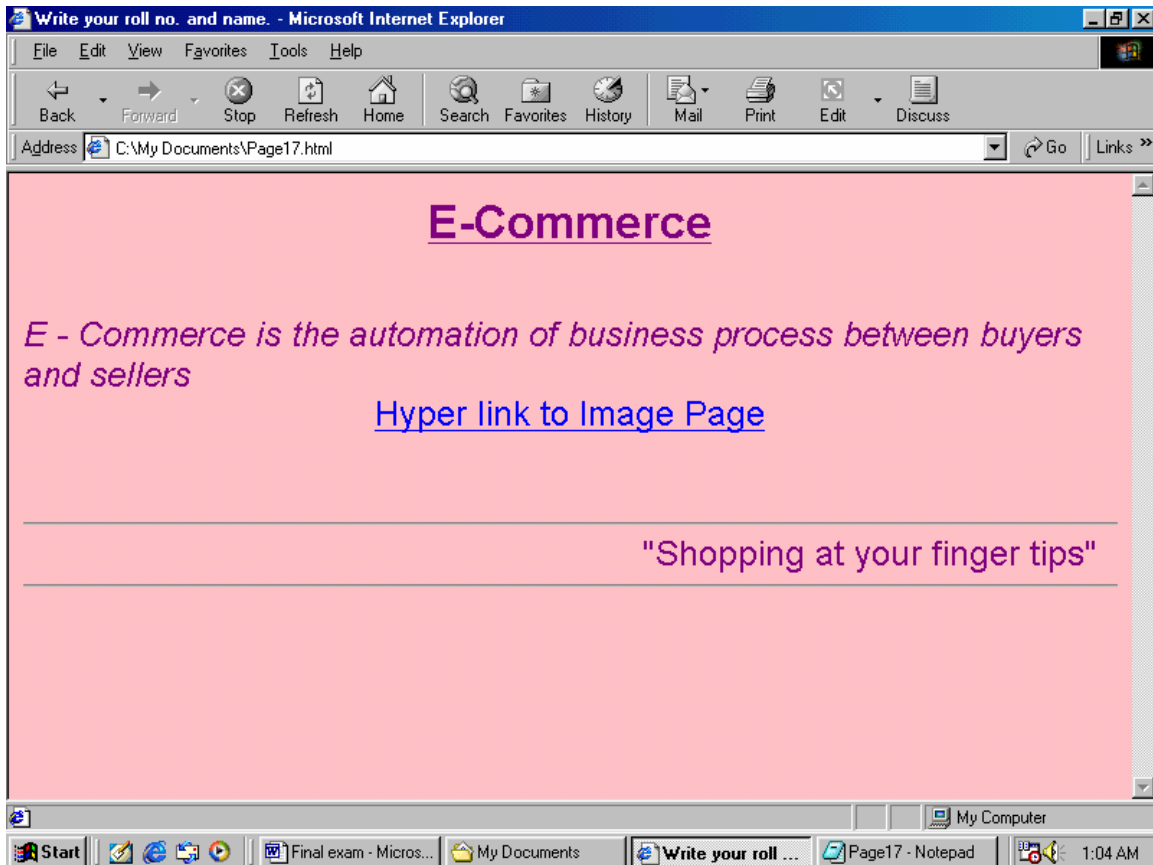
Write your roll no. and name. - Microsoft Internet Explorer

File Edit View Favorites Tools Help

Back Forward Stop Refresh Home Search Favorites History Mail Print Edit Discuss

Address C:\My Documents\Page17.html Go Links »

E-Commerce

E - Commerce is the automation of business process between buyers and sellers

Hyper link to Image Page

"Shopping at your finger tips"

My Computer

Start Final exam - Micros... My Documents Write your roll ... Page17 - Notepad 1:04 AM